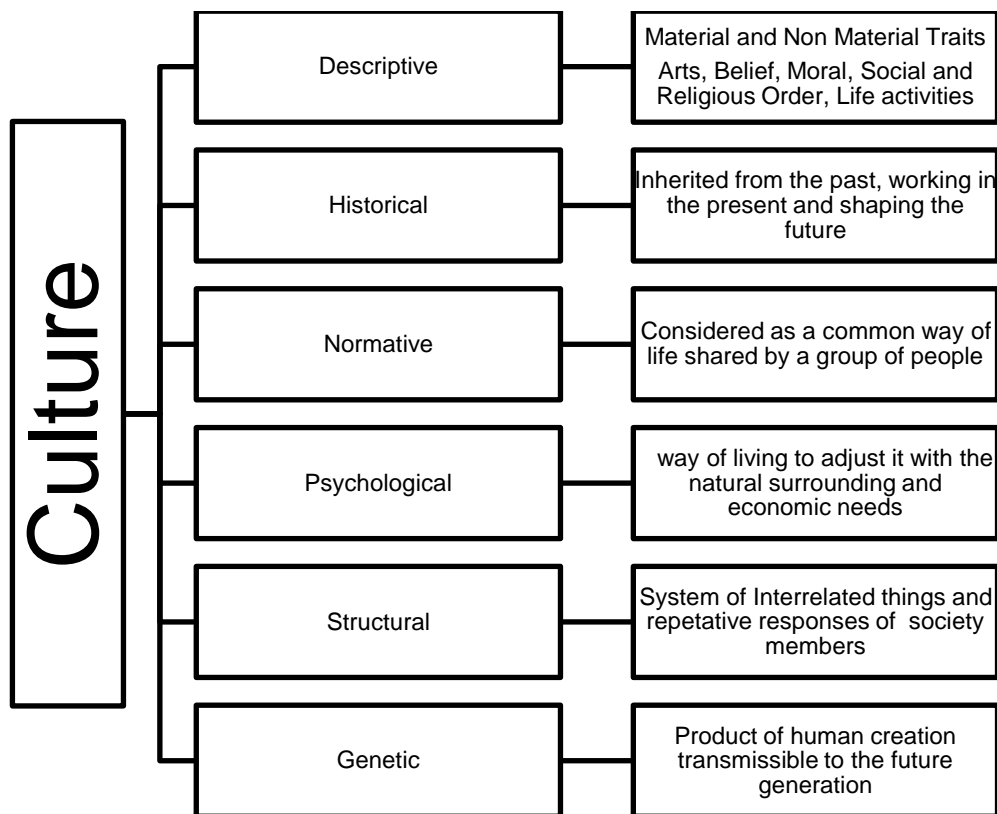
Culture

Descriptive

Material and Non Material Traits
Arts, Belief, Moral, Social and Religious Order, Life activities

Historical

Inherited from the past, working in the present and shaping the future

Normative

Considered as a common way of life shared by a group of people

Psychological

way of living to adjust it with the natural surrounding and economic needs

Structural

System of Interrelated things and repetative responses of society members

Genetic

Product of human creation transmissible to the future generation